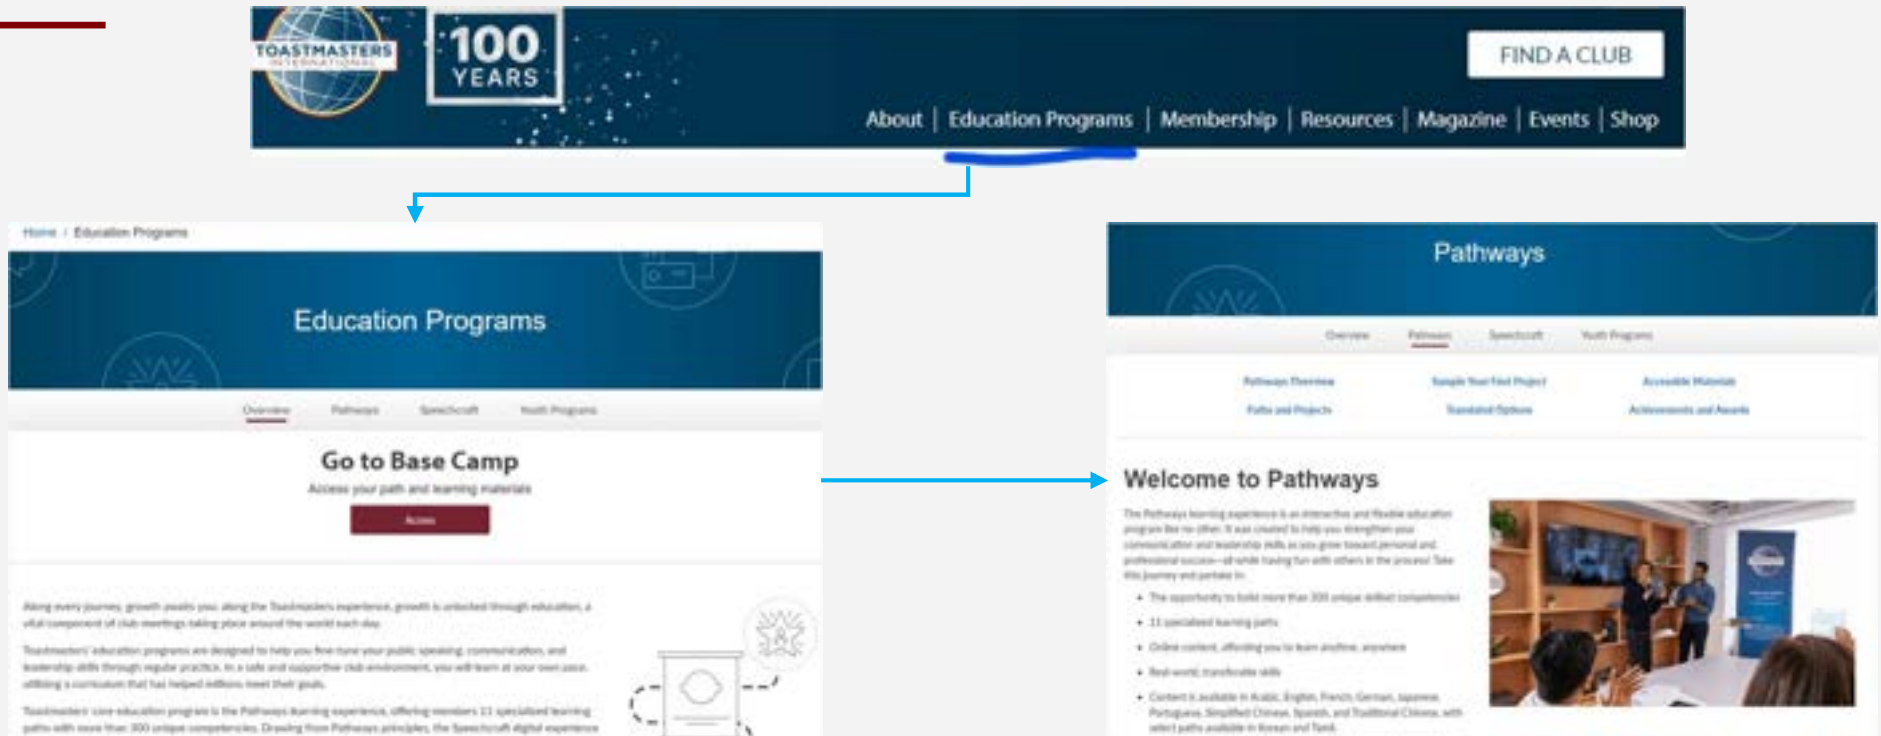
TOASTMASTERS INTERNATIONAL

100 YEARS

FIND A CLUB

About | Education Programs | Membership | Resources | Magazine | Events | Shop

Home / Education Programs

Education Programs

Overview Pathways Speechcraft Youth Programs

Go to Base Camp

Access your path and learning materials

Access

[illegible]

Pathways

Overview Pathways Speechcraft Youth Programs

Pathways Overview Sample Your First Project Accessible Materials

Paths and Projects Translated Options Achievements and Awards

Welcome to Pathways

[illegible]